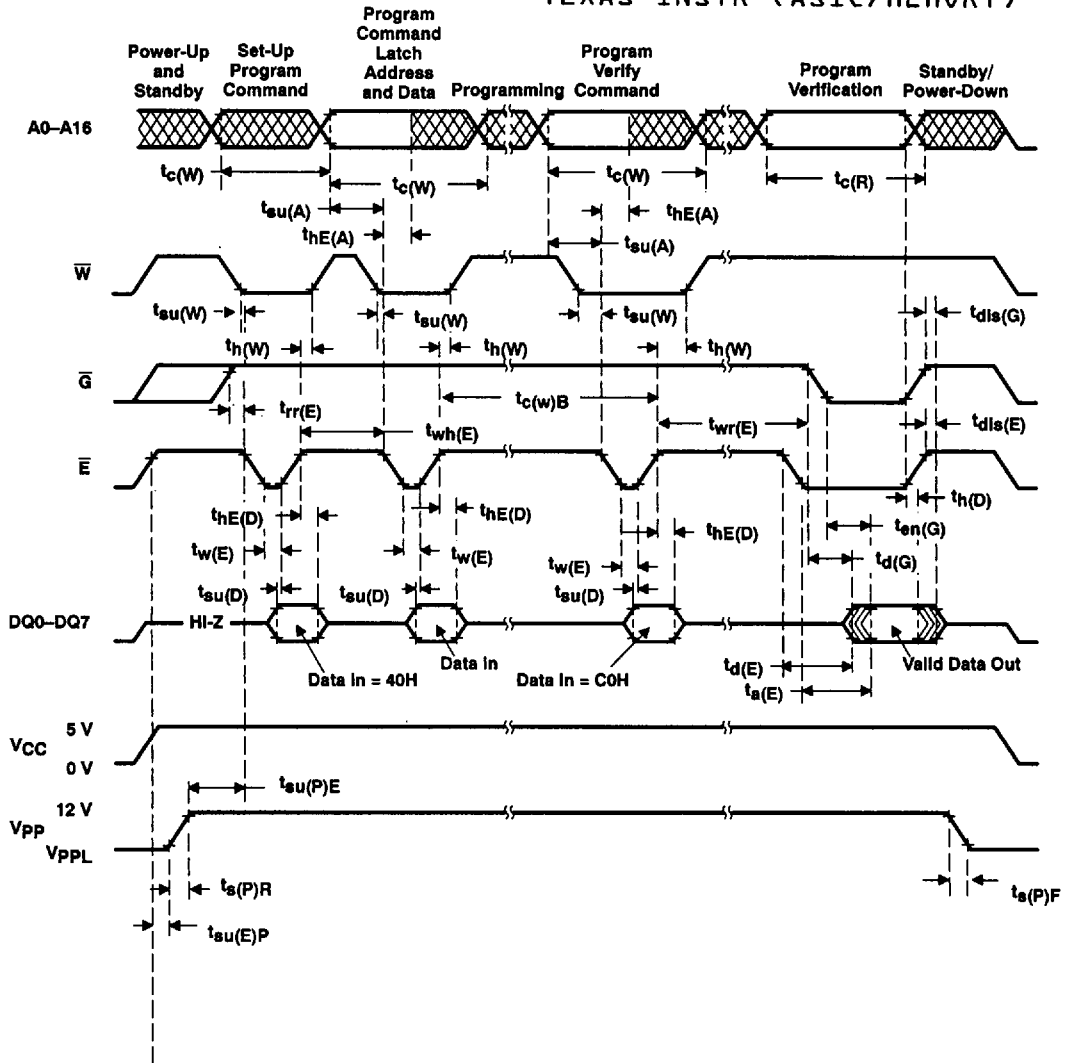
TEXAS INSTR (ASIC/MEMORY)

Power-Up and Standby

Set-Up Program Command

Program Command Latch Address and Data

Programming

Program Verify Command

Program Verification

Standby/ Power-Down

A0–A16

$t_{c(W)}$

$t_{c(W)}$

$t_{c(W)}$

$t_{c(R)}$

$t_{su(A)}$

$t_{hE(A)}$

$t_{hE(A)}$

$t_{su(A)}$

$\overline{W}$

$t_{su(W)}$

$t_{su(W)}$

$t_{su(W)}$

$t_{dis(G)}$

$t_{h(W)}$

$t_{h(W)}$

$t_{h(W)}$

$\overline{G}$

$t_{c(w)B}$

$t_{rr(E)}$

$t_{wh(E)}$

$t_{wr(E)}$

$t_{dis(E)}$

$\overline{E}$

$t_{h(D)}$

$t_{hE(D)}$

$t_{hE(D)}$

$t_{hE(D)}$

$t_{en(G)}$

$t_{w(E)}$

$t_{w(E)}$

$t_{w(E)}$

$t_{d(G)}$

$t_{su(D)}$

$t_{su(D)}$

$t_{su(D)}$

DQ0–DQ7

HI-Z

Data In = 40H

Data In

Data In = C0H

$t_{d(E)}$

$t_{a(E)}$

Valid Data Out

$V_{CC}$

5 V

0 V

$t_{su(P)E}$

12 V

$V_{PP}$

$V_{PPL}$

$t_{s(P)R}$

$t_{s(P)F}$

$t_{su(E)P}$